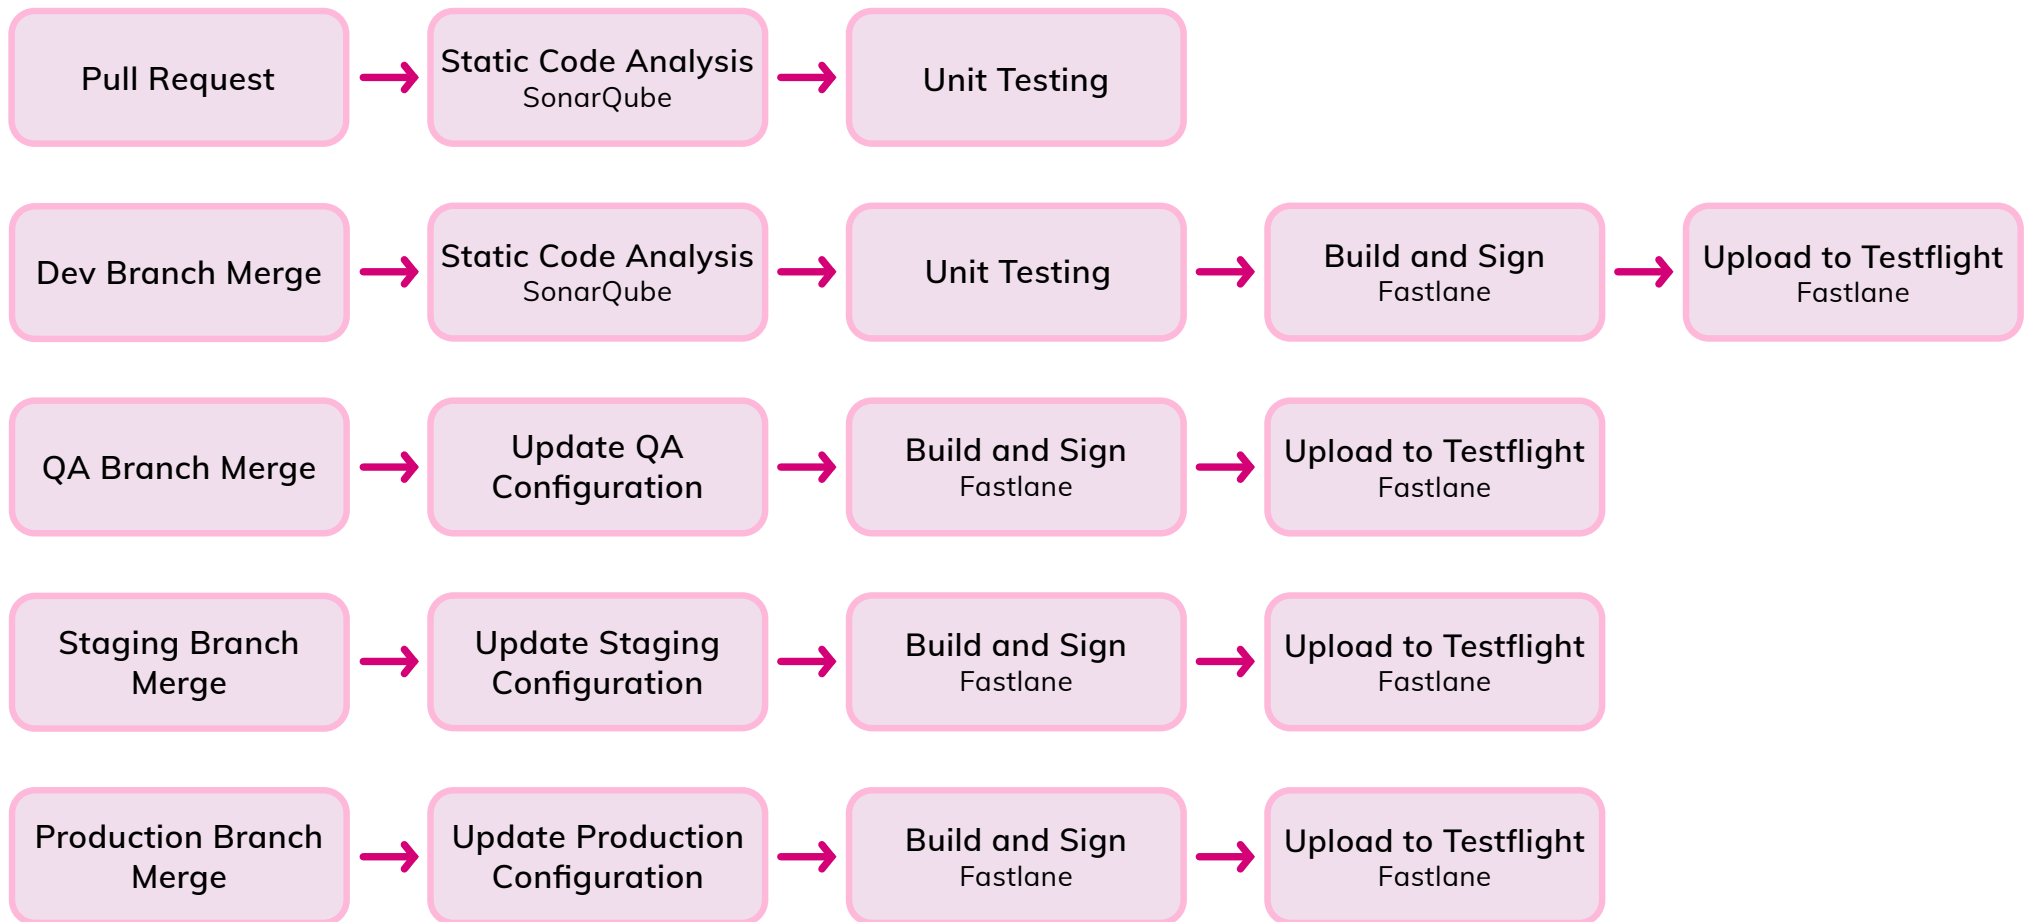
Pull Request → Static Code Analysis SonarQube → Unit Testing

Dev Branch Merge → Static Code Analysis SonarQube → Unit Testing → Build and Sign Fastlane → Upload to Testflight Fastlane

QA Branch Merge → Update QA Configuration → Build and Sign Fastlane → Upload to Testflight Fastlane

Staging Branch Merge → Update Staging Configuration → Build and Sign Fastlane → Upload to Testflight Fastlane

Production Branch Merge → Update Production Configuration → Build and Sign Fastlane → Upload to Testflight Fastlane